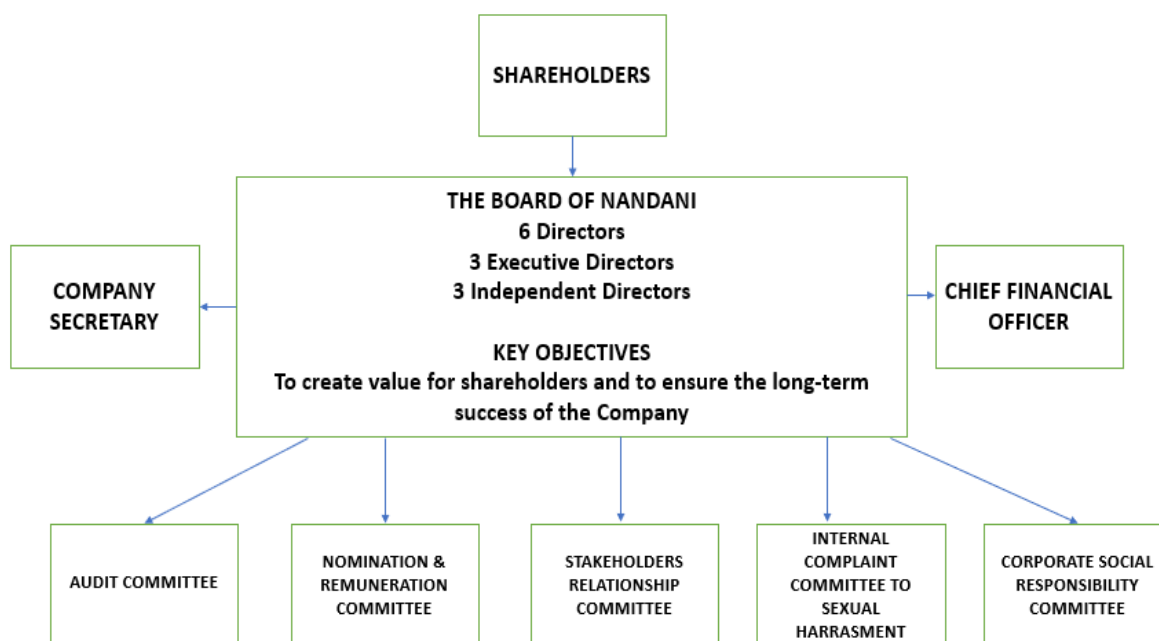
SHAREHOLDERS

THE BOARD OF NANDANI
6 Directors
3 Executive Directors
3 Independent Directors

KEY OBJECTIVES
To create value for shareholders and to ensure the long-term success of the Company

COMPANY SECRETARY

CHIEF FINANCIAL OFFICER

AUDIT COMMITTEE

NOMINATION & REMUNERATION COMMITTEE

STAKEHOLDERS RELATIONSHIP COMMITTEE

INTERNAL COMPLAINT COMMITTEE TO SEXUAL HARRASMENT

CORPORATE SOCIAL RESPONSIBILITY COMMITTEE